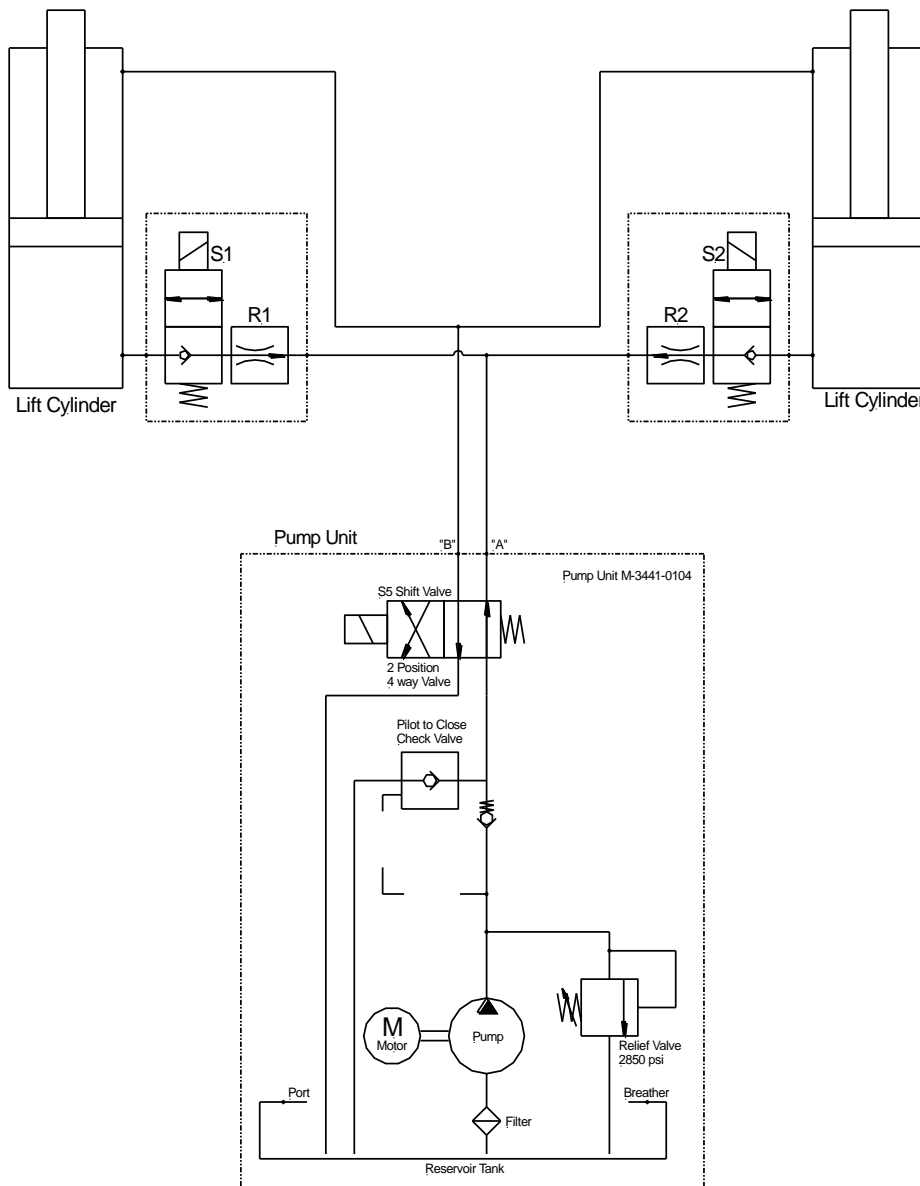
S1

R1

Lift Cylinder

S2

R2

Lift Cylinder

Pump Unit

"B"

"A"

Pump Unit M-3441-0104

S5 Shift Valve

2 Position
4 way Valve

Pilot to Close
Check Valve

M
Motor

Pump

Relief Valve
2850 psi

Port

Breather

Filter

Reservoir Tank